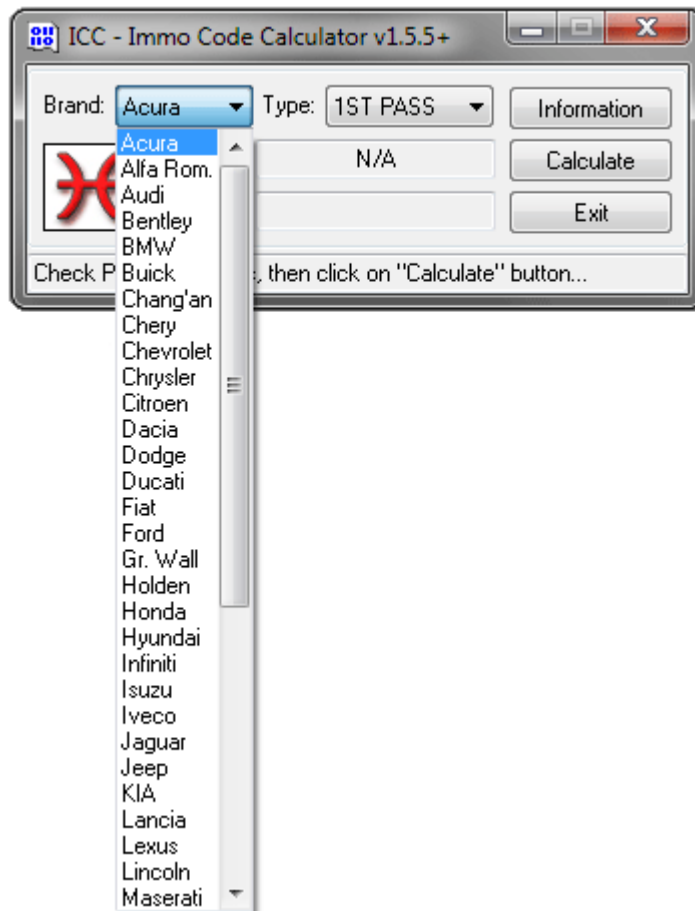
ICC - Immo Code Calculator v1.5.5+

Brand: Acura
Type: 1ST PASS
Information
N/A
Calculate
Exit

Acura
Alfa Rom.
Audi
Bentley
BMW
Buick
Chang'an
Chery
Chevrolet
Chrysler
Citroen
Dacia
Dodge
Ducati
Fiat
Ford
Gr. Wall
Holden
Honda
Hyundai
Infiniti
Isuzu
Iveco
Jaguar
Jeep
KIA
Lancia
Lexus
Lincoln
Maserati

Check P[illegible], then click on "Calculate" button...